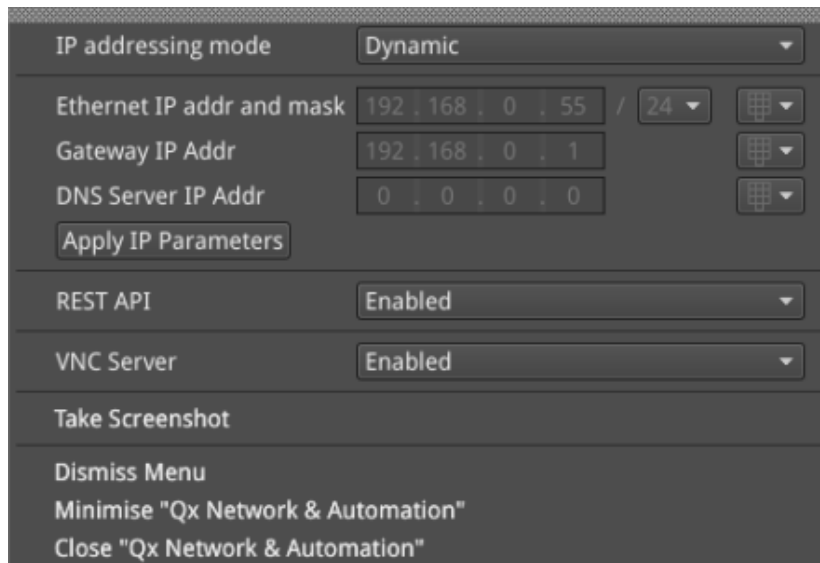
IP addressing mode
Dynamic

Ethernet IP addr and mask
192 . 168 . 0 . 55 / 24

Gateway IP Addr
192 . 168 . 0 . 1

DNS Server IP Addr
0 . 0 . 0 . 0

Apply IP Parameters

REST API
Enabled

VNC Server
Enabled

Take Screenshot

Dismiss Menu
Minimise "Qx Network & Automation"
Close "Qx Network & Automation"